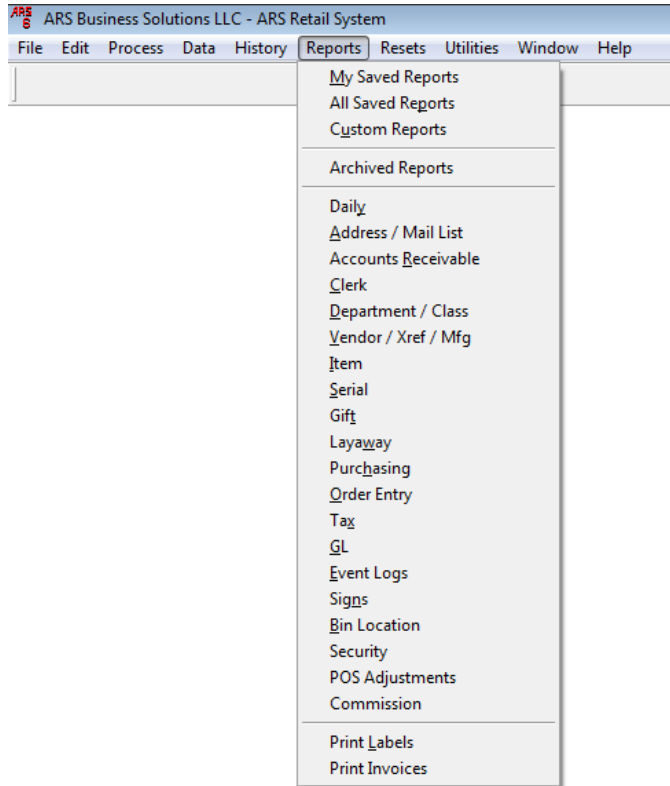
ARS ARS Business Solutions LLC - ARS Retail System

File Edit Process Data History Reports Resets Utilities Window Help

My Saved Reports
All Saved Reports
Custom Reports

Archived Reports

Daily
Address / Mail List
Accounts Receivable
Clerk
Department / Class
Vendor / Xref / Mfg
Item
Serial
Gift
Layaway
Purchasing
Order Entry
Tax
GL
Event Logs
Signs
Bin Location
Security
POS Adjustments
Commission

Print Labels
Print Invoices